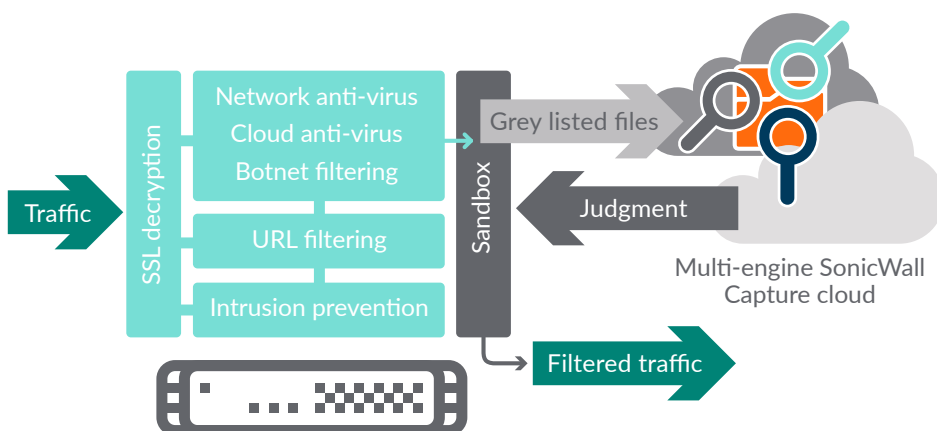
Traffic

SSL decryption

Network anti-virus
Cloud anti-virus
Botnet filtering

URL filtering

Intrusion prevention

Sandbox

Grey listed files

Judgment

Multi-engine SonicWall Capture cloud

Filtered traffic